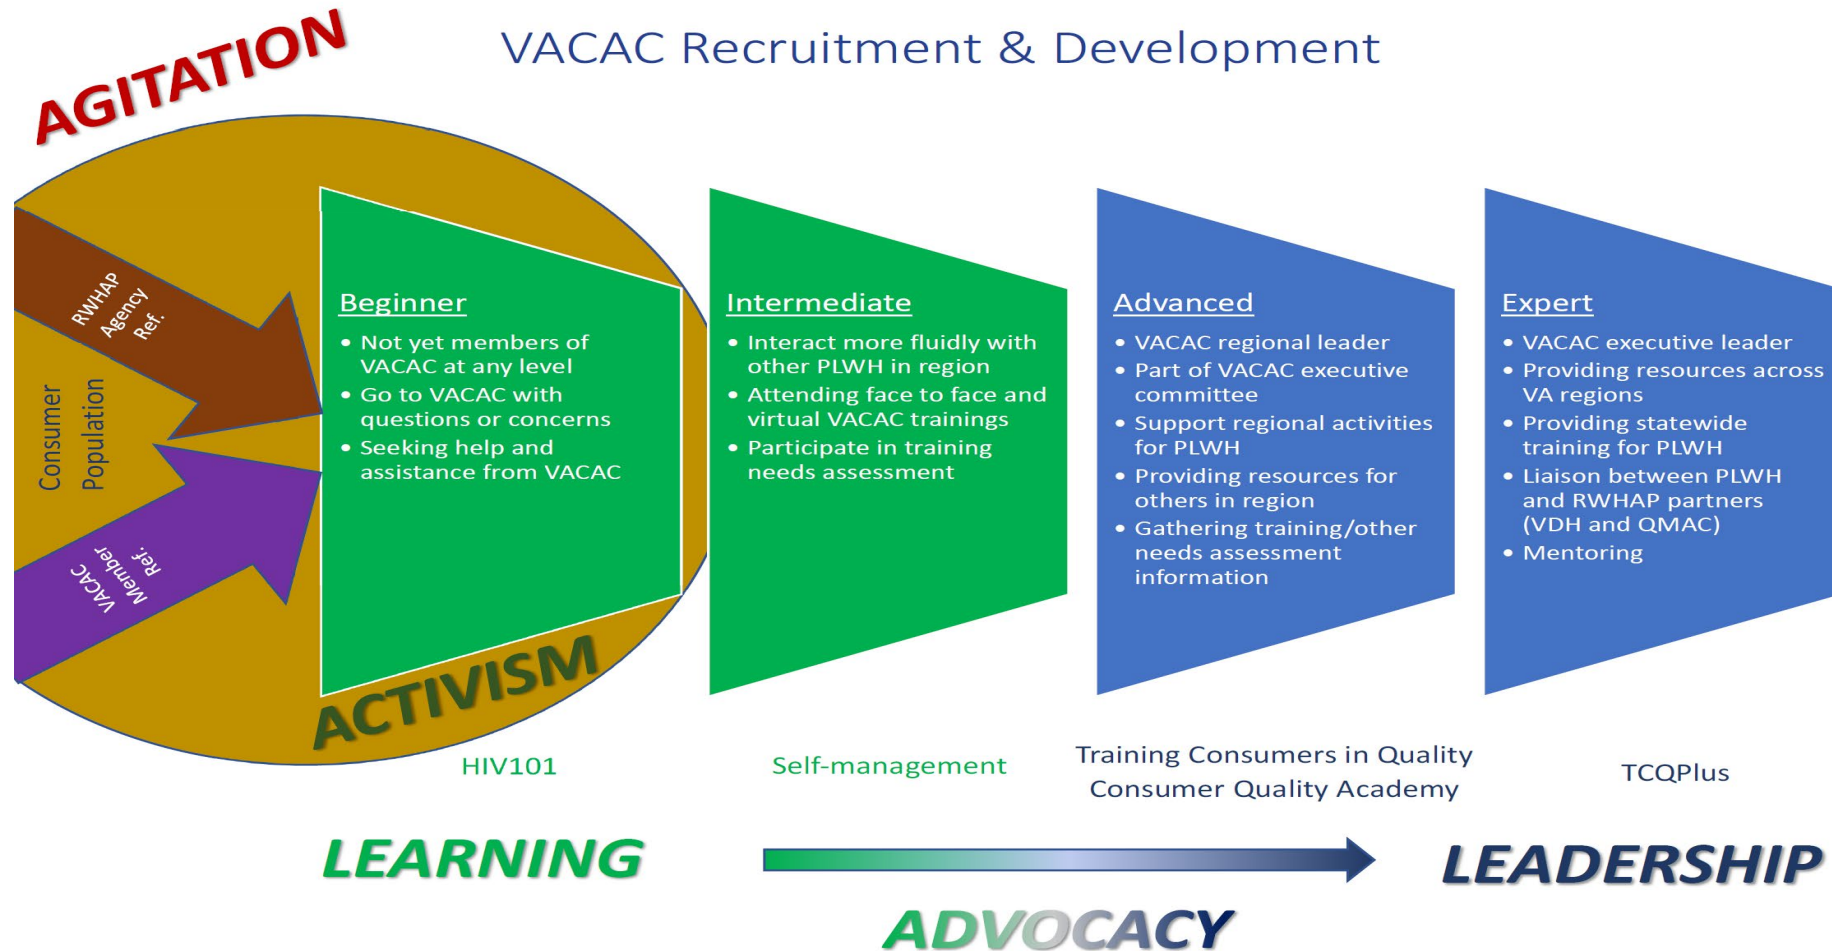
AGITATION

VACAC Recruitment & Development

RWHAP Agency Ref.

Consumer Population

VACAC Member Ref.

Beginner
• Not yet members of VACAC at any level
• Go to VACAC with questions or concerns
• Seeking help and assistance from VACAC

Intermediate
• Interact more fluidly with other PLWH in region
• Attending face to face and virtual VACAC trainings
• Participate in training needs assessment

Advanced
• VACAC regional leader
• Part of VACAC executive committee
• Support regional activities for PLWH
• Providing resources for others in region
• Gathering training/other needs assessment information

Expert
• VACAC executive leader
• Providing resources across VA regions
• Providing statewide training for PLWH
• Liaison between PLWH and RWHAP partners (VDH and QMAC)
• Mentoring

ACTIVISM

HIV101

Self-management

Training Consumers in Quality
Consumer Quality Academy

TCQPlus

LEARNING

LEADERSHIP

ADVOCACY